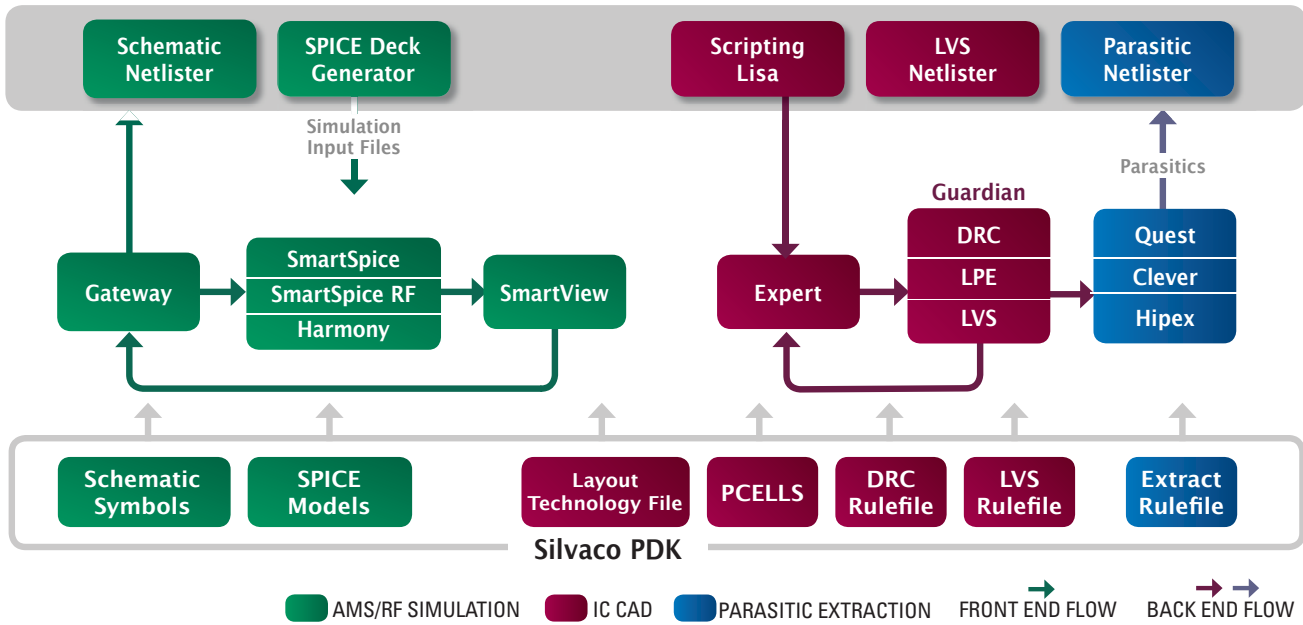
Schematic Netlister

SPICE Deck Generator

Scripting Lisa

LVS Netlister

Parasitic Netlister

Simulation Input Files

Parasitics

Guardian

DRC

LPE

LVS

Quest

Clever

Hipex

Gateway

SmartSpice

SmartSpice RF

Harmony

SmartView

Expert

Schematic Symbols

SPICE Models

Layout Technology File

PCELLS

DRC Rulefile

LVS Rulefile

Extract Rulefile

Silvaco PDK

AMS/RF SIMULATION

IC CAD

PARASITIC EXTRACTION

FRONT END FLOW

BACK END FLOW